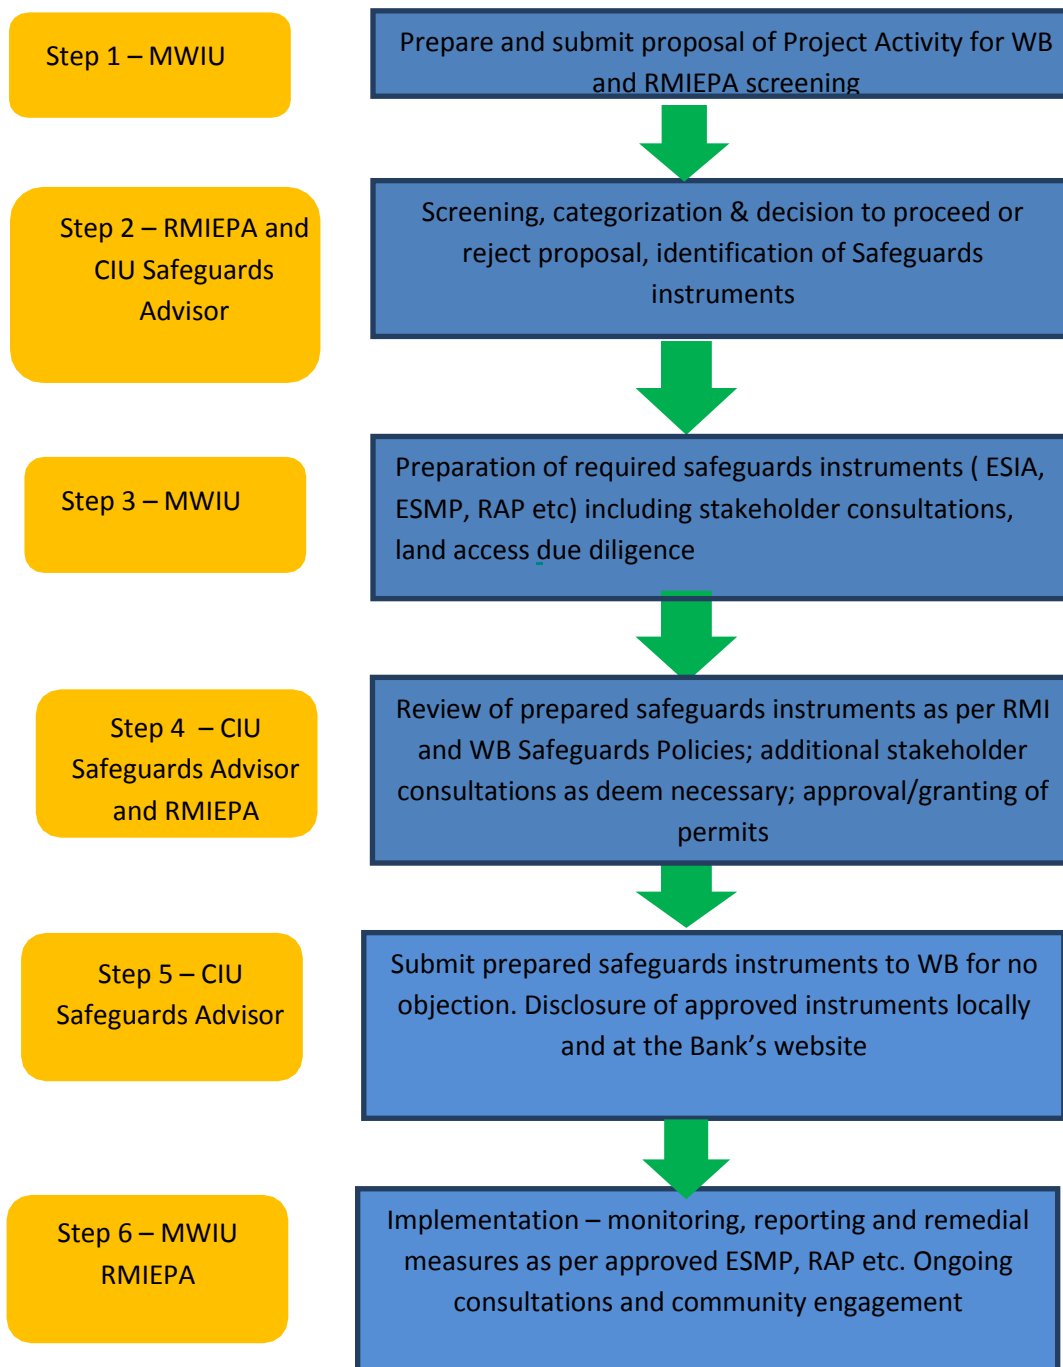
Step 1 – MWIU

Prepare and submit proposal of Project Activity for WB and RMIEPA screening

Step 2 – RMIEPA and CIU Safeguards Advisor

Screening, categorization & decision to proceed or reject proposal, identification of Safeguards instruments

Step 3 – MWIU

Preparation of required safeguards instruments ( ESIA, ESMP, RAP etc) including stakeholder consultations, land access due diligence

Step 4 – CIU Safeguards Advisor and RMIEPA

Review of prepared safeguards instruments as per RMI and WB Safeguards Policies; additional stakeholder consultations as deem necessary; approval/granting of permits

Step 5 – CIU Safeguards Advisor

Submit prepared safeguards instruments to WB for no objection. Disclosure of approved instruments locally and at the Bank's website

Step 6 – MWIU RMIEPA

Implementation – monitoring, reporting and remedial measures as per approved ESMP, RAP etc. Ongoing consultations and community engagement